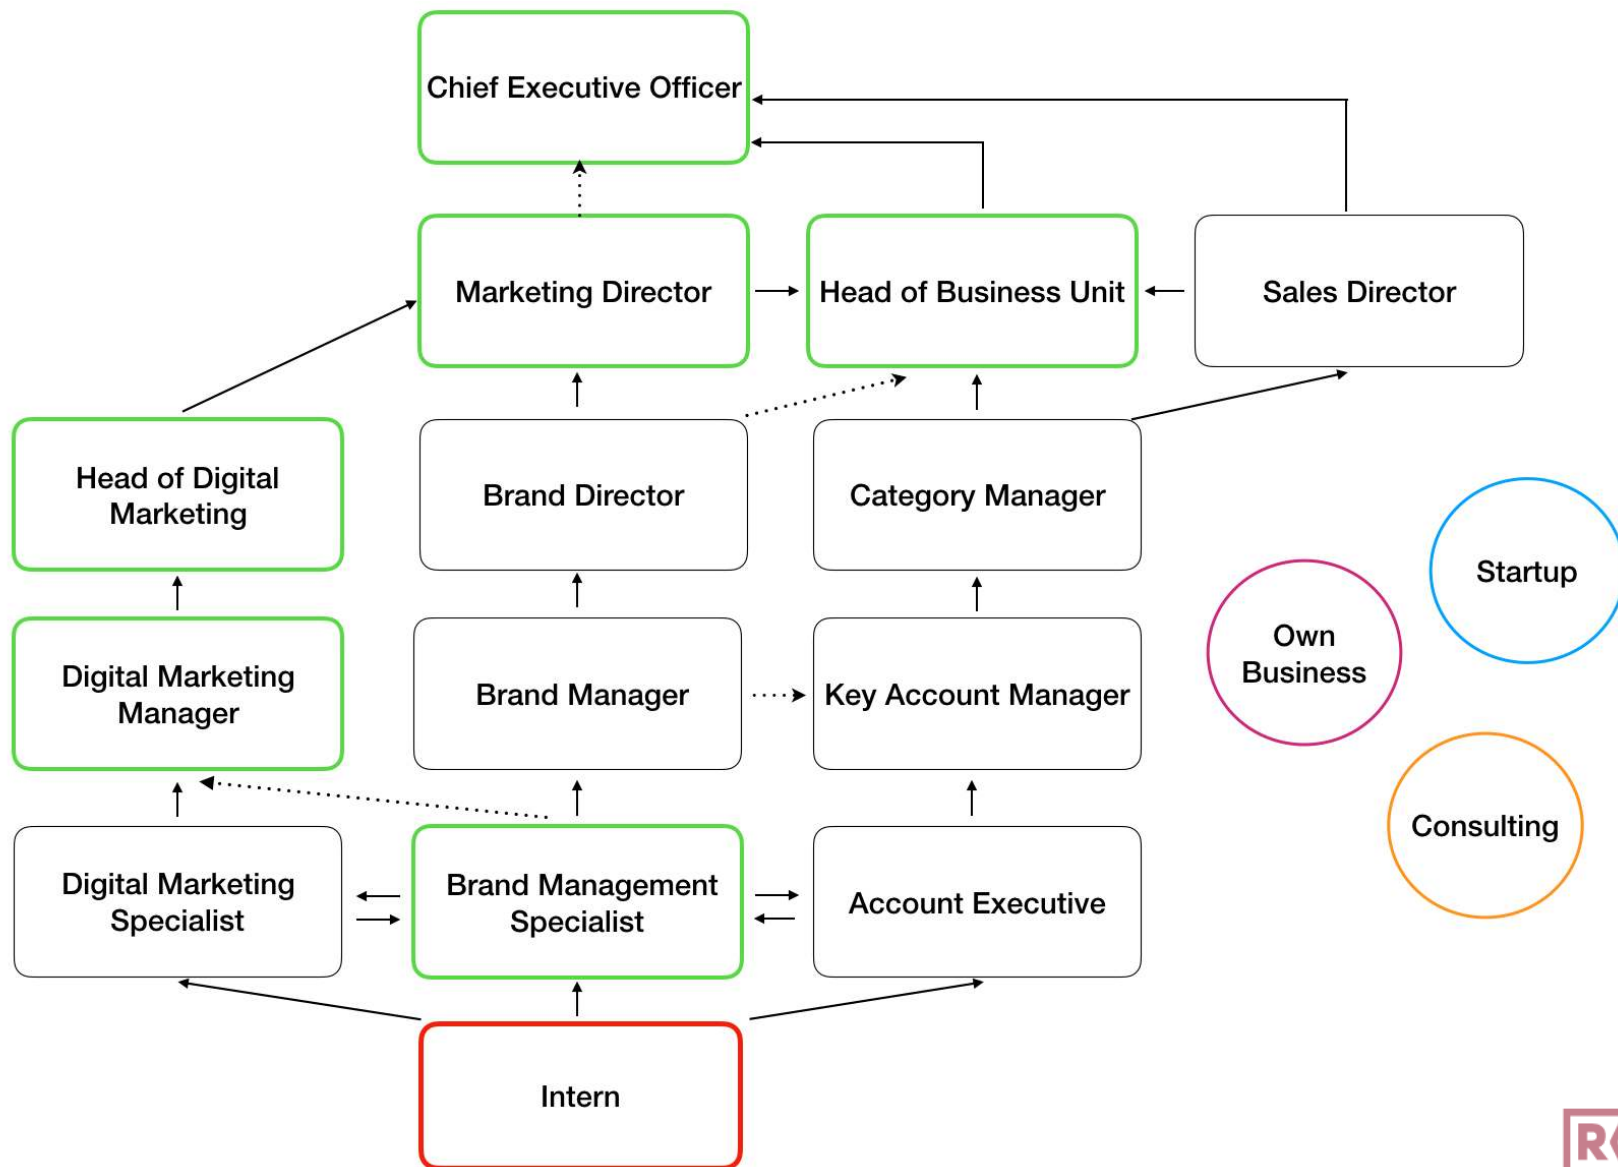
Chief Executive Officer

Marketing Director

Head of Business Unit

Sales Director

Head of Digital Marketing

Brand Director

Category Manager

Startup

Own Business

Digital Marketing Manager

Brand Manager

Key Account Manager

Consulting

Digital Marketing Specialist

Brand Management Specialist

Account Executive

Intern

RC